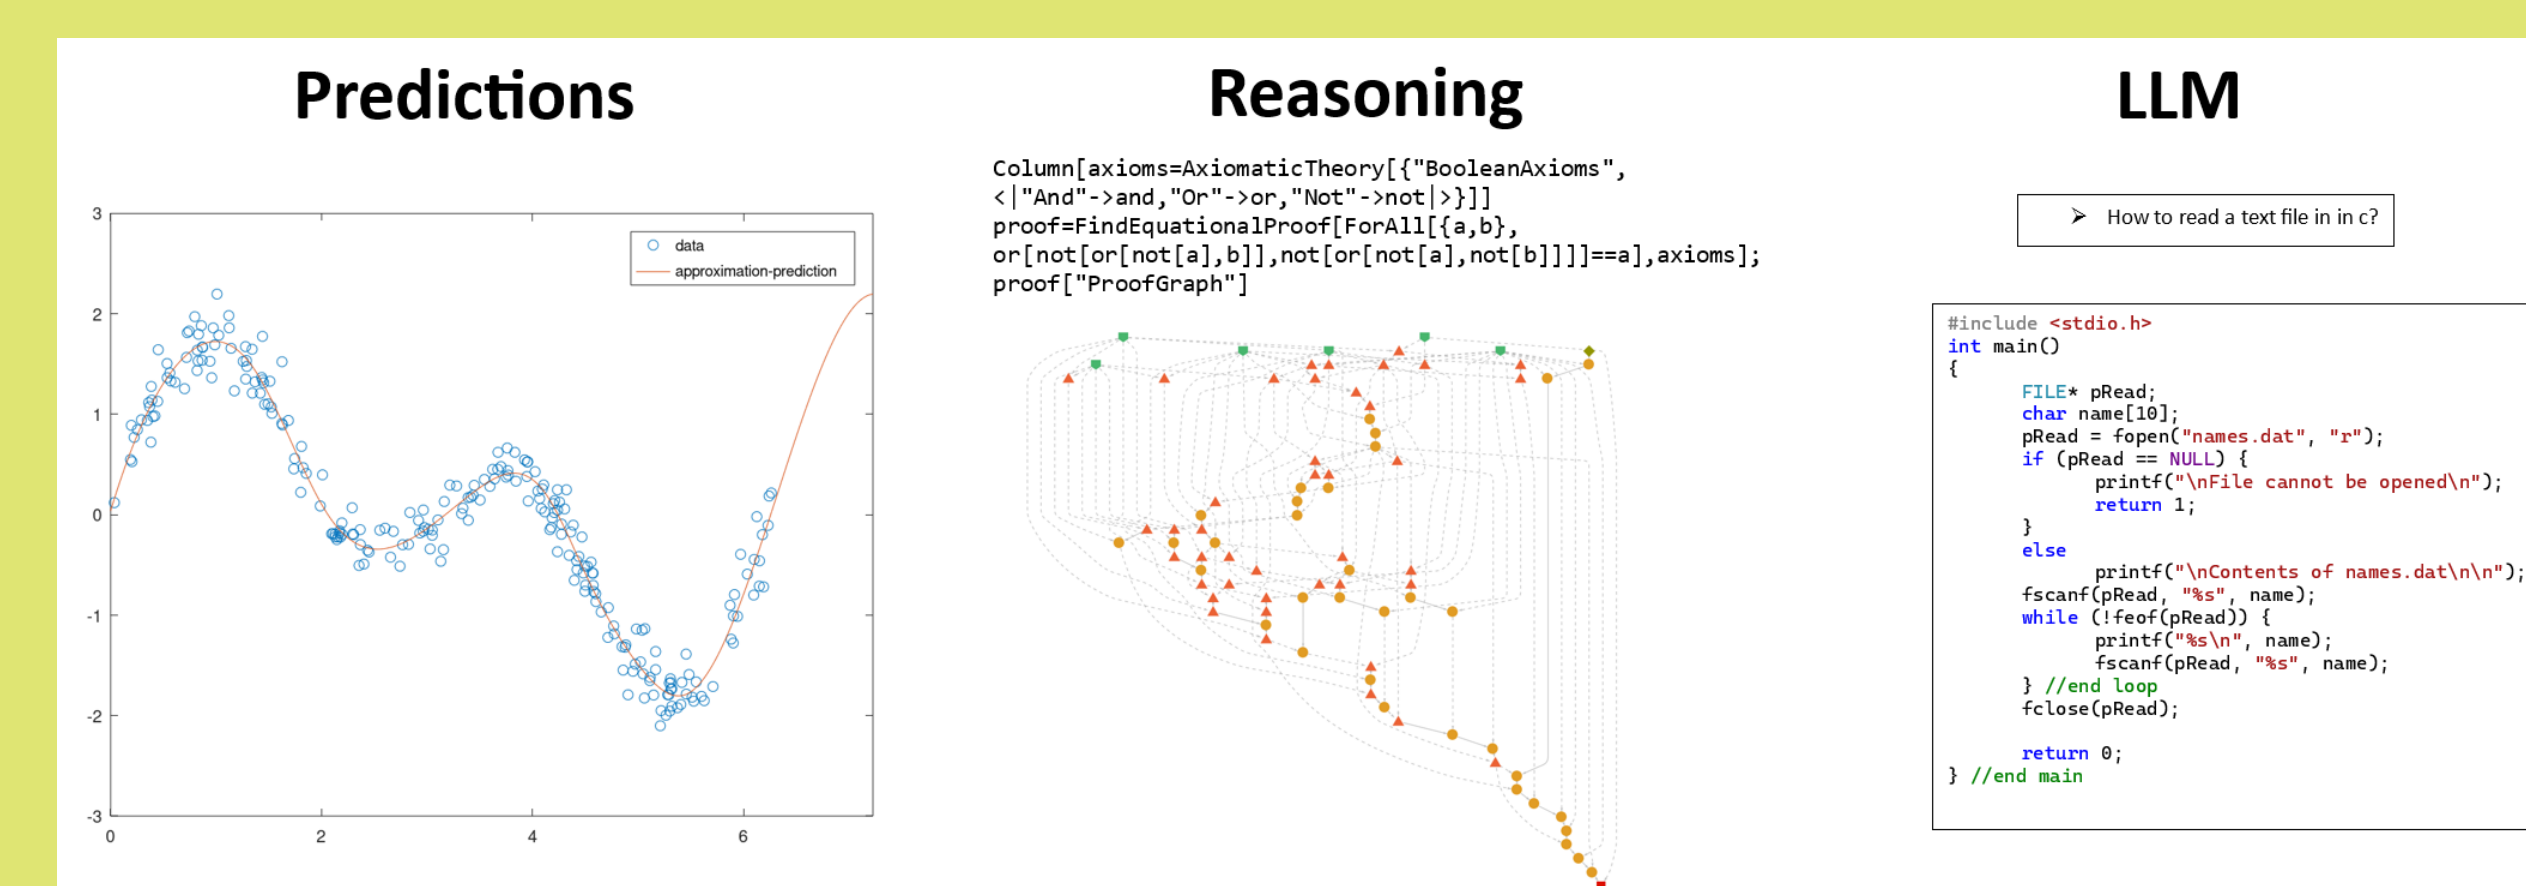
Predictions

Reasoning

LLM

3
2
1
0
-1
-2
-3
0
2
4
6

data
approximation-prediction

Column[axioms=AxiomaticTheory[{"BooleanAxioms", <|"And"->and,"Or"->or,"Not"->not|>}]]
proof=FindEquationalProof[ForAll[{a,b}, or[not[or[not[a],b]],not[or[not[a],not[b]]]]==a],axioms];
proof["ProofGraph"]

How to read a text file in c?

#include <stdio.h>
int main()
{
	FILE* pRead;
	char name[10];
	pRead = fopen("names.dat", "r");
	if (pRead == NULL) {
		printf("\nFile cannot be opened\n");
		return 1;
	}
	else
		printf("\nContents of names.dat\n\n");
	fscanf(pRead, "%s", name);
	while (!feof(pRead)) {
		printf("%s\n", name);
		fscanf(pRead, "%s", name);
	} //end loop
	fclose(pRead);

	return 0;
} //end main